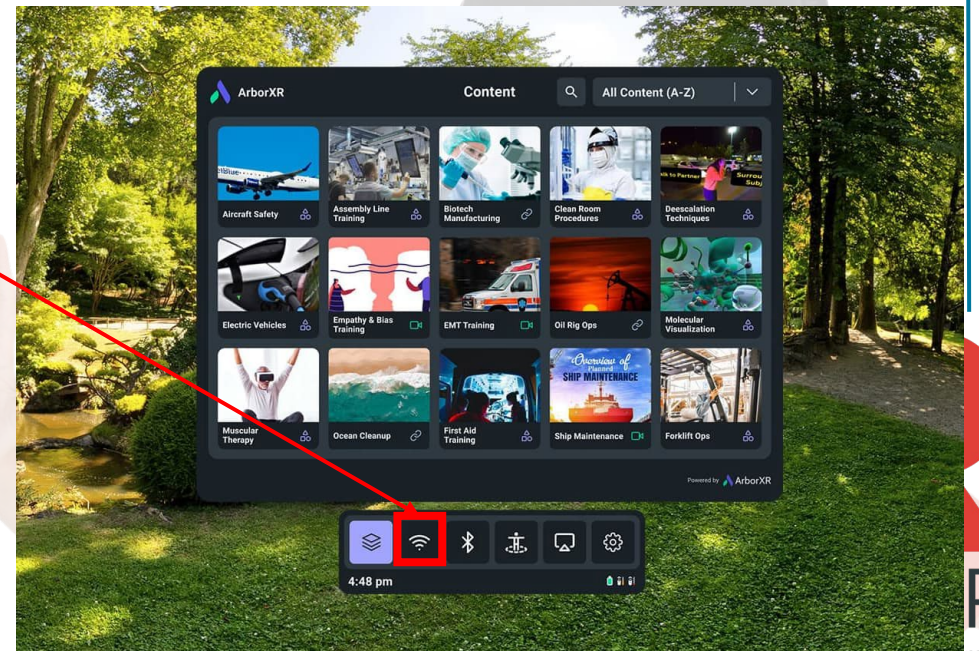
ArborXR

Content

All Content (A-Z)

Aircraft Safety

Assembly Line Training

Biotech Manufacturing

Clean Room Procedures

Deescalation Techniques

Electric Vehicles

Empathy & Bias Training

EMT Training

Oil Rig Ops

Molecular Visualization

Muscular Therapy

Ocean Cleanup

First Aid Training

Overview of Planned SHIP MAINTENANCE

Ship Maintenance

Forklift Ops

Powered by ArborXR

4:48 pm